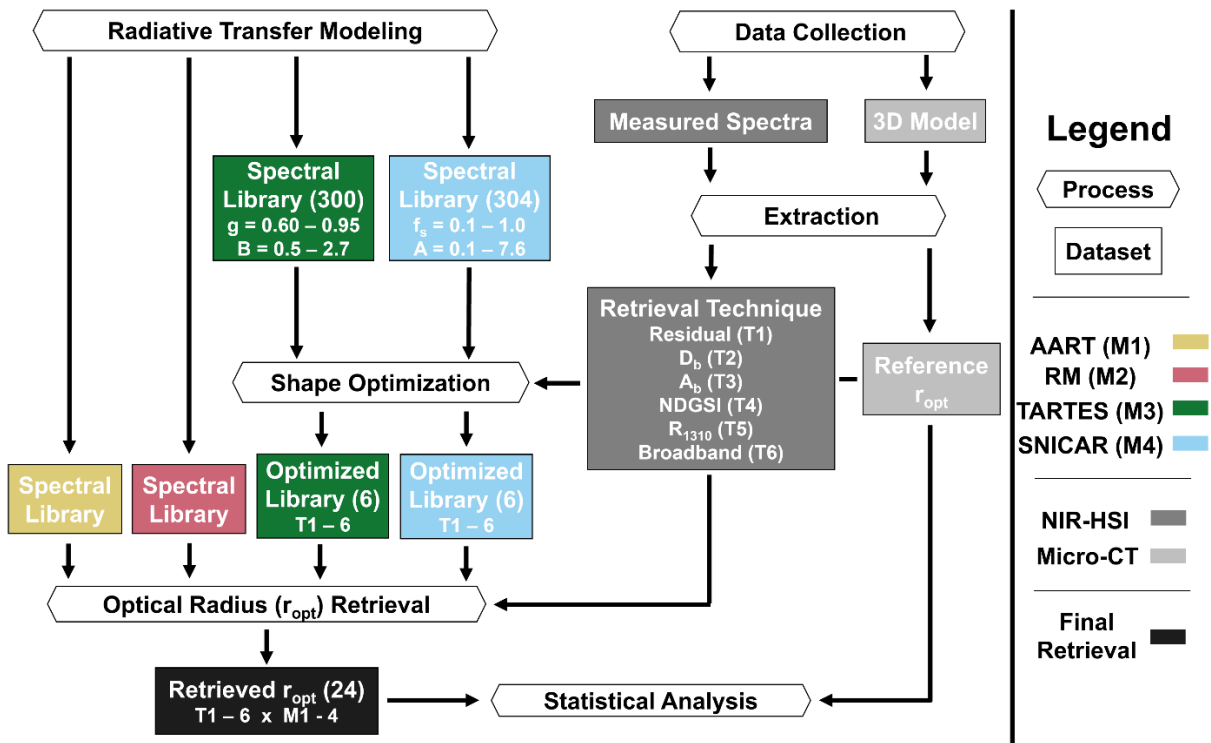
Radiative Transfer Modeling

Data Collection

Measured Spectra

3D Model

Spectral Library (300)
g = 0.60 – 0.95
B = 0.5 – 2.7

Spectral Library (304)
$f_s$ = 0.1 – 1.0
A = 0.1 – 7.6

Extraction

Retrieval Technique
Residual (T1)
$D_b$ (T2)
$A_b$ (T3)
NDGSI (T4)
$R_{1310}$ (T5)
Broadband (T6)

Shape Optimization

Reference
$r_{opt}$

Spectral Library

Spectral Library

Optimized Library (6)
T1 – 6

Optimized Library (6)
T1 – 6

Optical Radius ($r_{opt}$) Retrieval

Retrieved $r_{opt}$ (24)
T1 – 6 x M1 - 4

Statistical Analysis

Legend

Process

Dataset

AART (M1)

RM (M2)

TARTES (M3)

SNICAR (M4)

NIR-HSI

Micro-CT

Final Retrieval